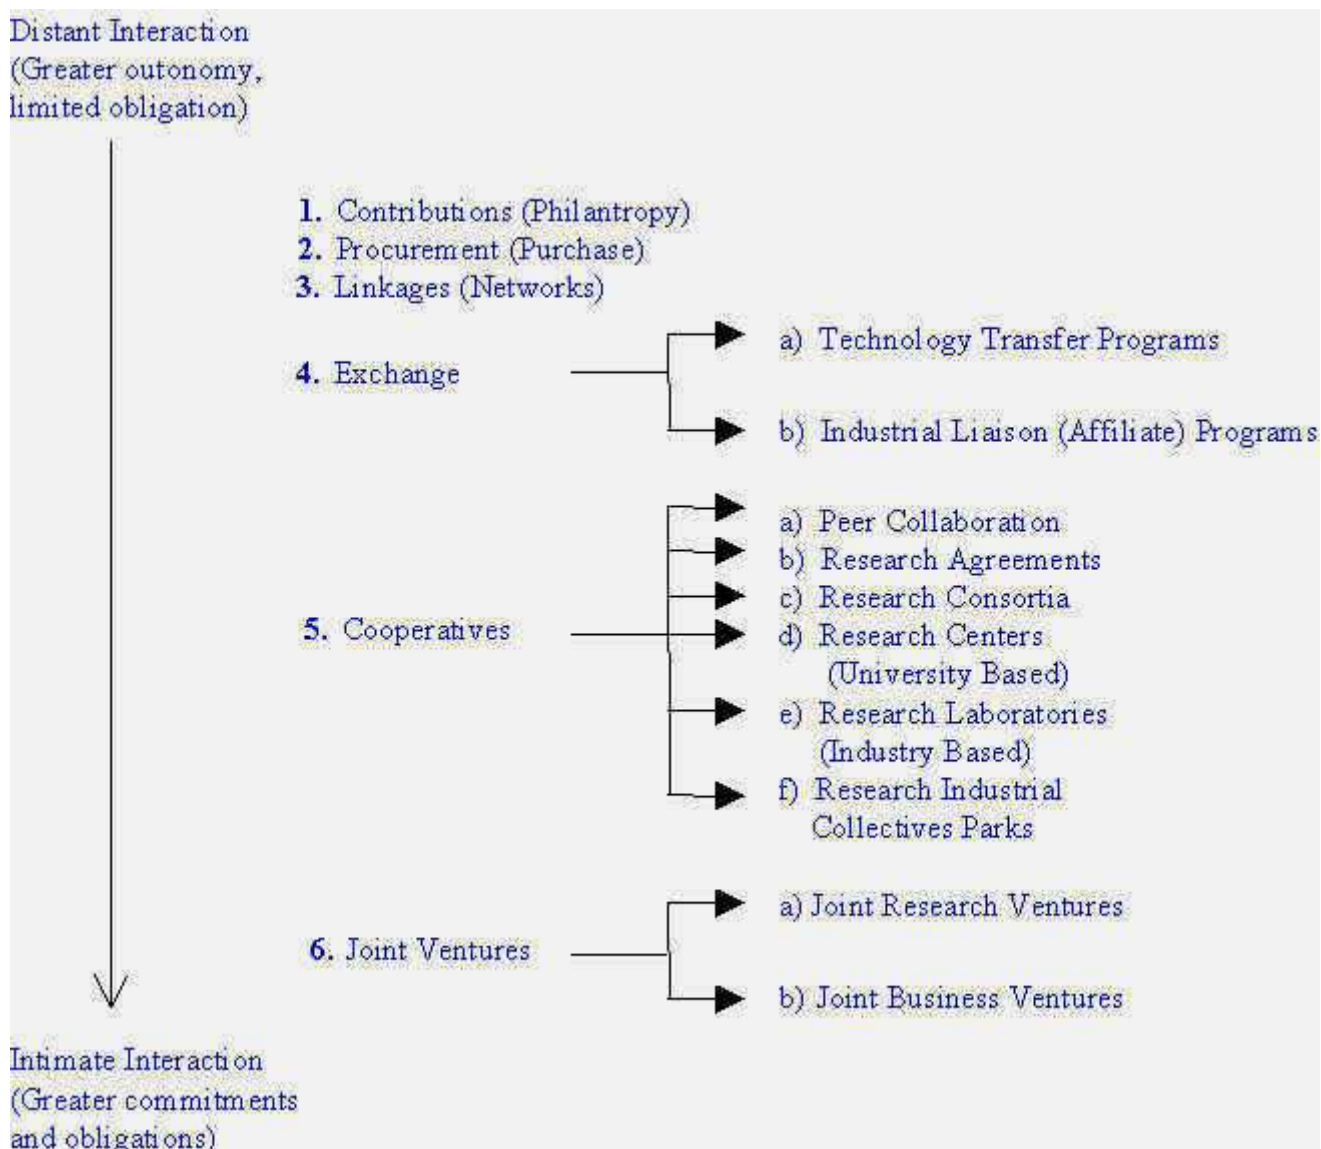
Distant Interaction
(Greater outonomy,
limited obligation)

1. Contributions (Philantropy)
2. Procurement (Purchase)
3. Linkages (Networks)
4. Exchange

a) Technology Transfer Programs
b) Industrial Liaison (Affiliate) Programs

5. Cooperatives

a) Peer Collaboration
b) Research Agreements
c) Research Consortia
d) Research Centers (University Based)
e) Research Laboratories (Industry Based)
f) Research Industrial Collectives Parks

6. Joint Ventures

a) Joint Research Ventures
b) Joint Business Ventures

Intimate Interaction
(Greater commitments
and obligations)